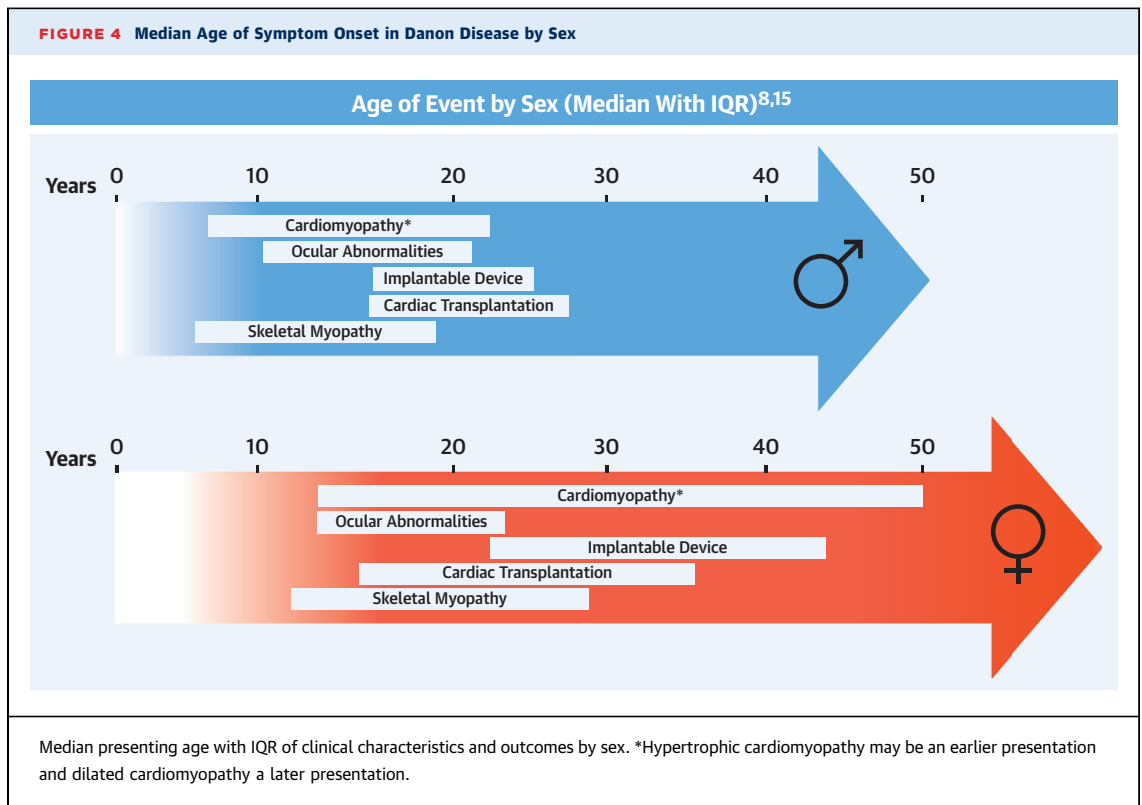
FIGURE 4 Median Age of Symptom Onset in Danon Disease by Sex

Age of Event by Sex (Median With IQR)$^{8,15}$

Years 0 10 20 30 40 50

Cardiomyopathy*
Ocular Abnormalities
Implantable Device
Cardiac Transplantation
Skeletal Myopathy

♂

Years 0 10 20 30 40 50

Cardiomyopathy*
Ocular Abnormalities
Implantable Device
Cardiac Transplantation
Skeletal Myopathy

♀

Median presenting age with IQR of clinical characteristics and outcomes by sex. *Hypertrophic cardiomyopathy may be an earlier presentation and dilated cardiomyopathy a later presentation.